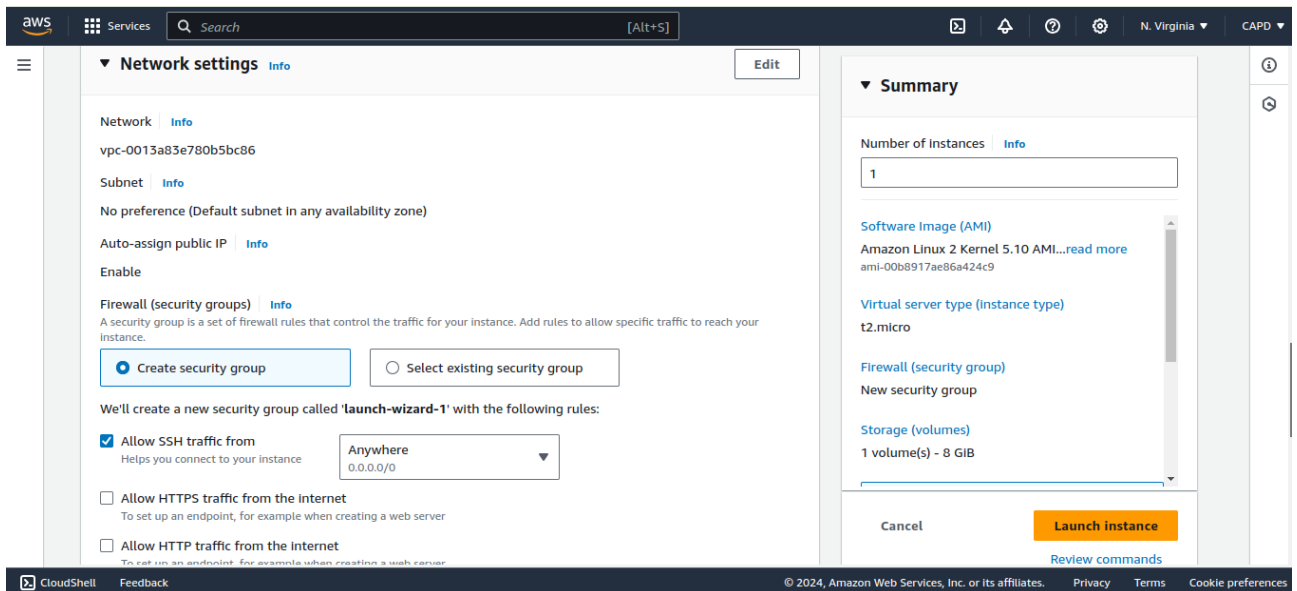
aws Services Search [Alt+S] N. Virginia ▾ CAPD ▾

▼ Network settings Info

Edit

Network Info

vpc-0013a83e780b5bc86

Subnet Info

No preference (Default subnet in any availability zone)

Auto-assign public IP Info

Enable

Firewall (security groups) Info

A security group is a set of firewall rules that control the traffic for your instance. Add rules to allow specific traffic to reach your instance.

Create security group

Select existing security group

We'll create a new security group called 'launch-wizard-1' with the following rules:

Allow SSH traffic from
Helps you connect to your instance

Anywhere
0.0.0.0/0

Allow HTTPS traffic from the internet
To set up an endpoint, for example when creating a web server

Allow HTTP traffic from the internet
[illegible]

▼ Summary

Number of instances Info

1

Software Image (AMI)
Amazon Linux 2 Kernel 5.10 AMI...read more
ami-00b8917ae86a424c9

Virtual server type (instance type)
t2.micro

Firewall (security group)
New security group

Storage (volumes)
1 volume(s) - 8 GiB

Cancel

Launch instance

Review commands

CloudShell Feedback © 2024, Amazon Web Services, Inc. or its affiliates. Privacy Terms Cookie preferences